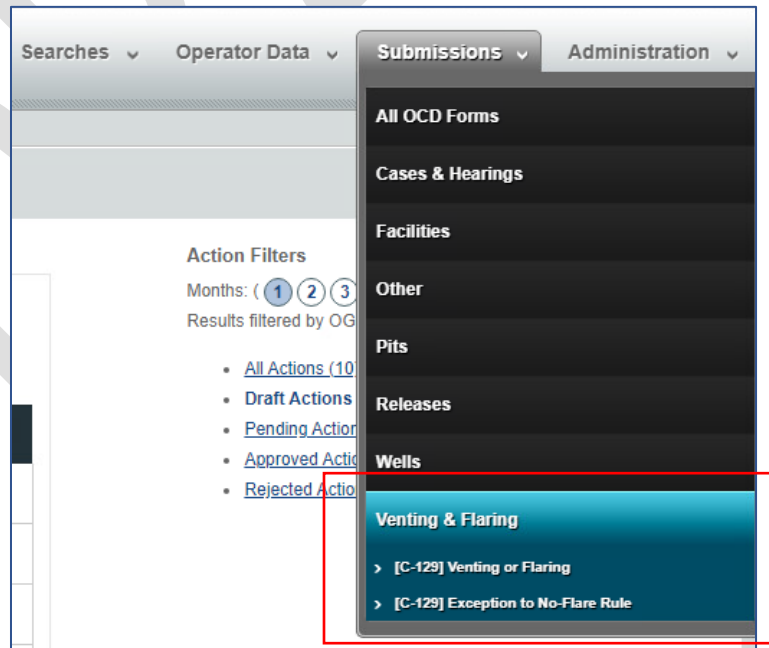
Searches ⌄ Operator Data ⌄ Submissions ⌄ Administration ⌄

Action Filters

Months: ( 1 2 3

Results filtered by OG

- All Actions (10
- Draft Actions
- Pending Action
- Approved Actio
- Rejected Actio

All OCD Forms

Cases & Hearings

Facilities

Other

Pits

Releases

Wells

Venting & Flaring

› [C-129] Venting or Flaring

› [C-129] Exception to No-Flare Rule